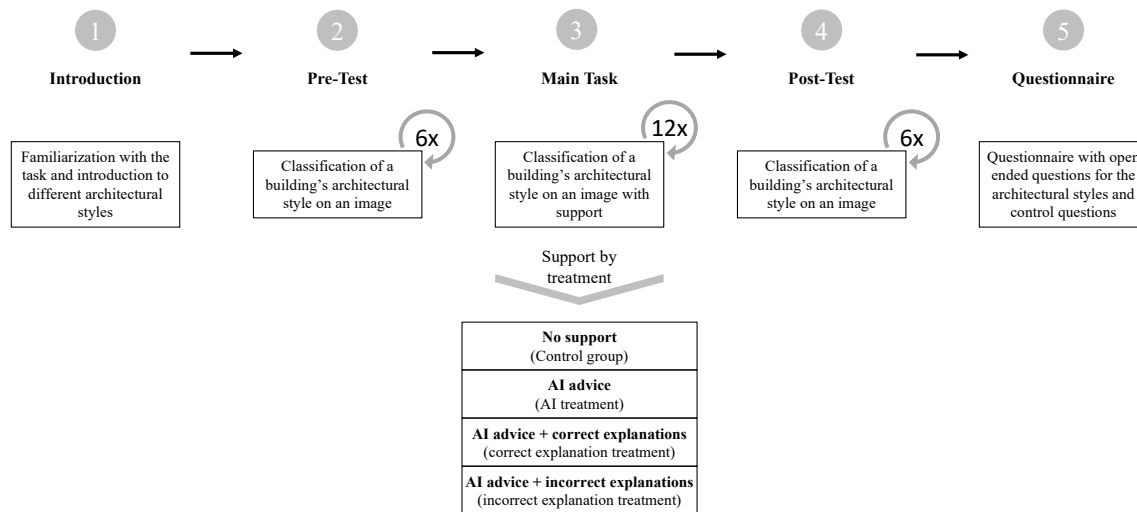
1

Introduction

Familiarization with the task and introduction to different architectural styles

2

Pre-Test

6x

Classification of a building's architectural style on an image

3

Main Task

12x

Classification of a building's architectural style on an image with support

Support by treatment

| **No support** (Control group) |
|---|
| **AI advice** (AI treatment) |
| **AI advice + correct explanations** (correct explanation treatment) |
| **AI advice + incorrect explanations** (incorrect explanation treatment) |

4

Post-Test

6x

Classification of a building's architectural style on an image

5

Questionnaire

Questionnaire with open ended questions for the architectural styles and control questions